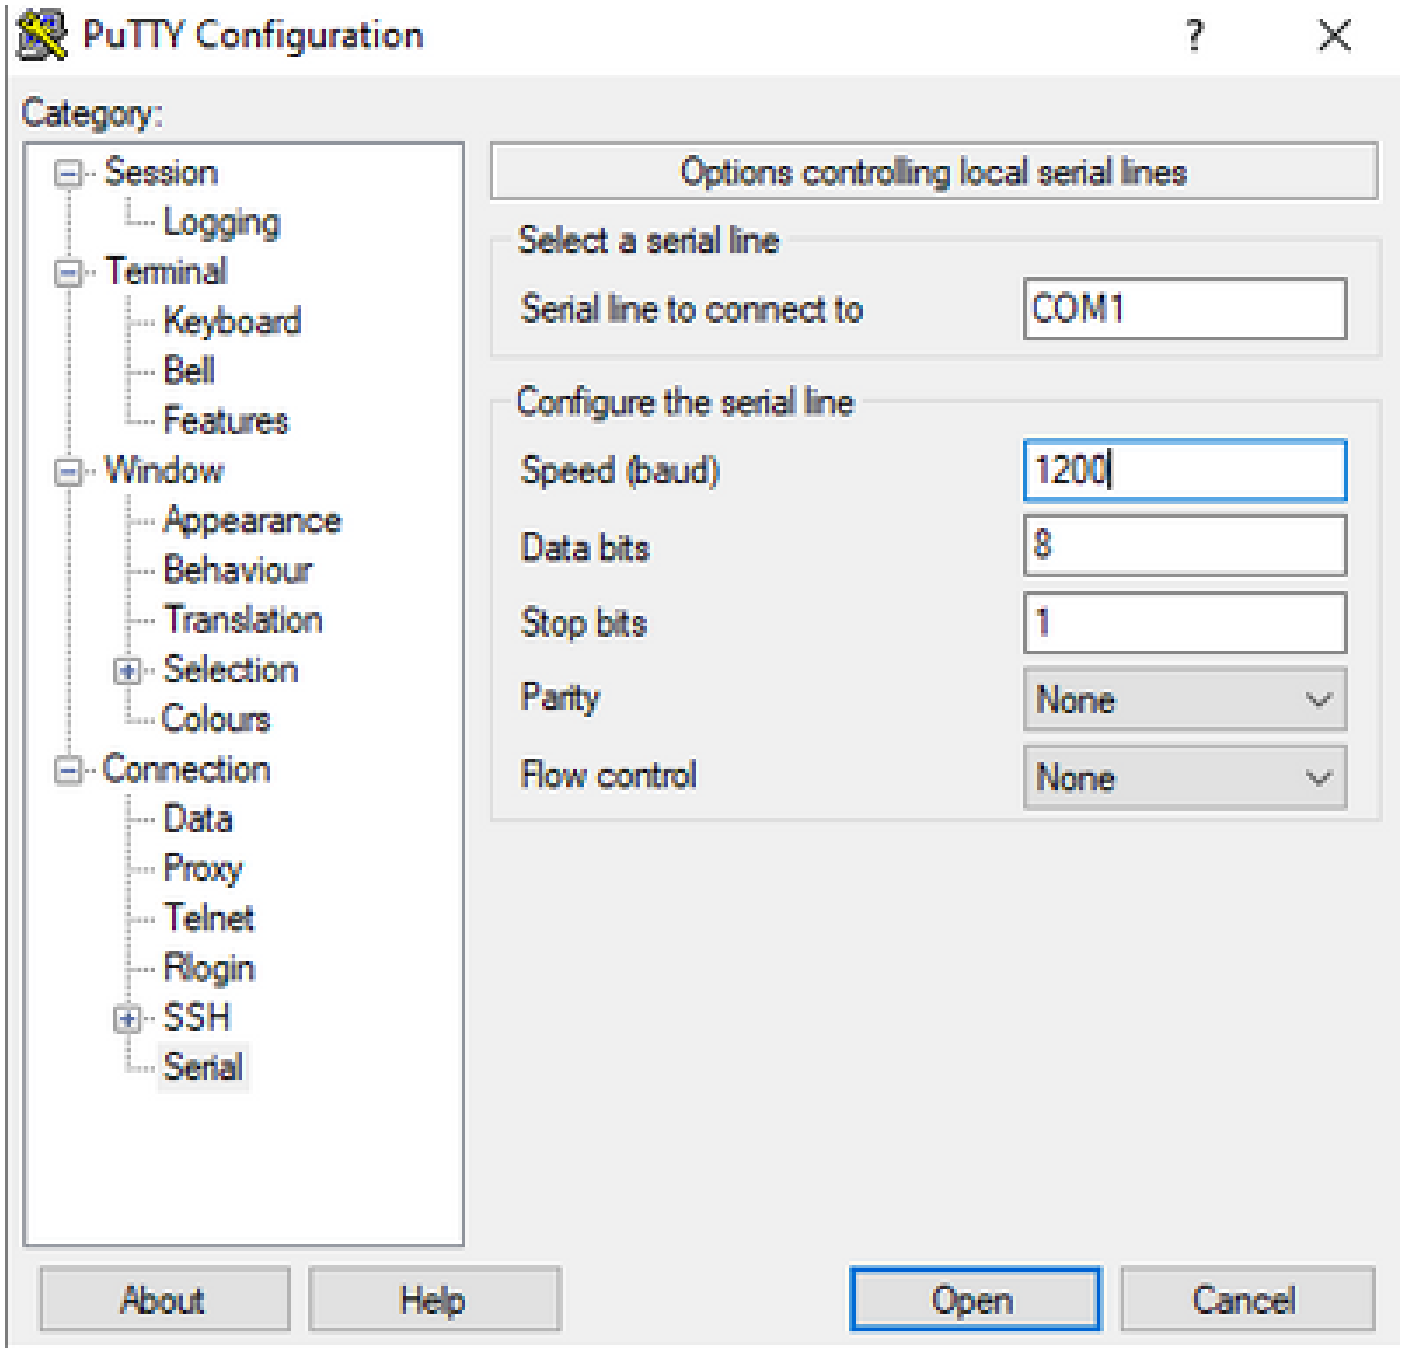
PuTTY Configuration ? ×

Category:

Session
Logging
Terminal
Keyboard
Bell
Features
Window
Appearance
Behaviour
Translation
Selection
Colours
Connection
Data
Proxy
Telnet
Rlogin
SSH
Serial

Options controlling local serial lines

Select a serial line

Serial line to connect to COM1

Configure the serial line

Speed (baud) 1200

Data bits 8

Stop bits 1

Parity None

Flow control None

About Help Open Cancel